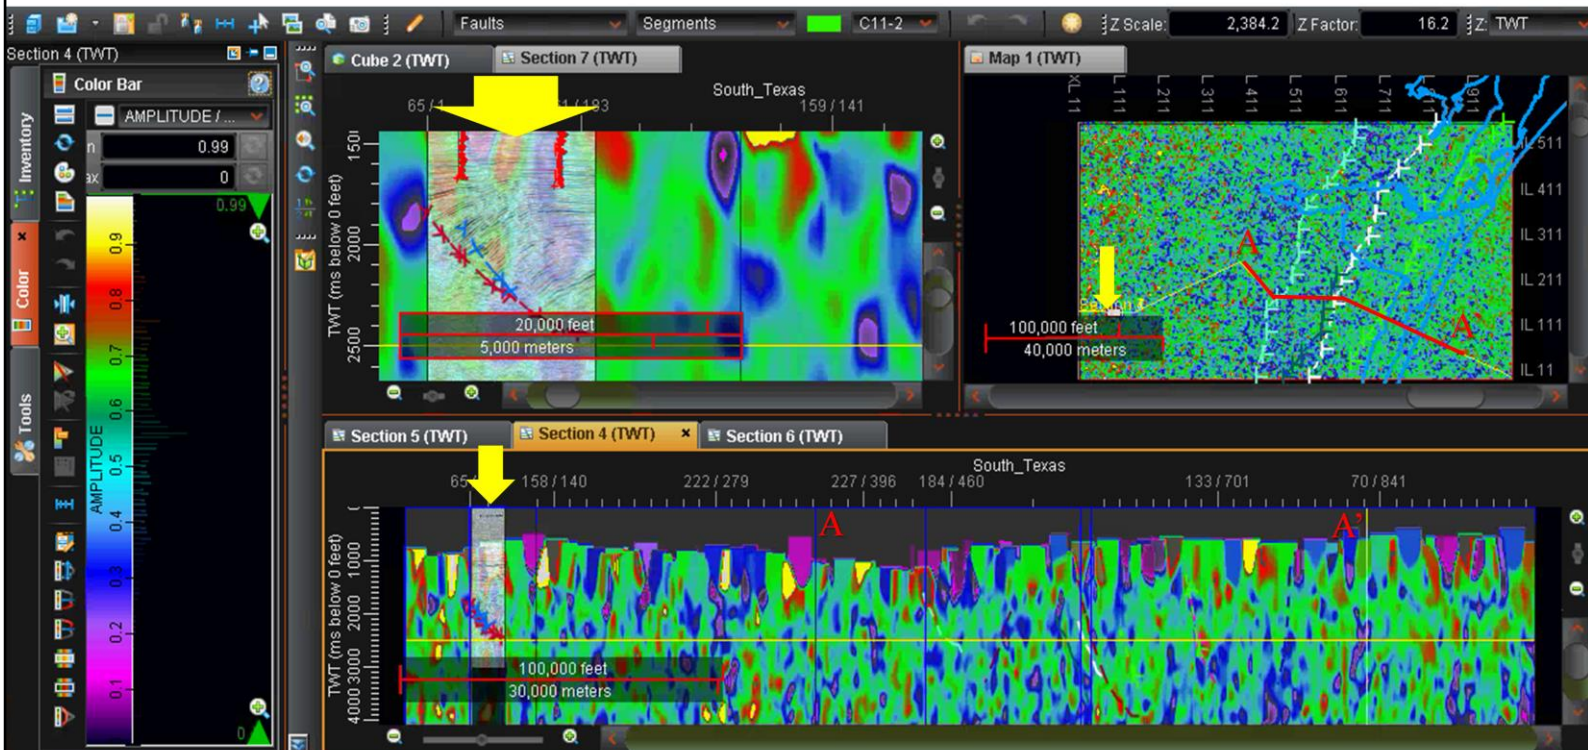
Faults Segments C11-2 Z Scale: 2,384.2 Z Factor: 16.2 Z: TWT

Section 4 (TWT)

Color Bar

AMPLITUDE / ...

n 0.99

ax 0

0.99

0.9 0.8 0.7 0.6 0.5 0.4 0.3 0.2 0.1

AMPLITUDE

0

Inventory

Color

Tools

Cube 2 (TWT) Section 7 (TWT)

South_Texas

65 / 1 1 / 183 159 / 141

TWT (ms below 0 feet)

1500 2000 2500

20,000 feet

5,000 meters

Map 1 (TWT)

XL 11 L 111 L 211 L 311 L 411 L 511 L 611 L 711 L 811 L 911

IL 511 IL 411 IL 311 IL 211 IL 111 IL 11

A A'

100,000 feet

40,000 meters

Section 5 (TWT) Section 4 (TWT) Section 6 (TWT)

South_Texas

65 158 / 140 222 / 279 227 / 396 184 / 460 133 / 701 70 / 841

A A'

TWT (ms below 0 feet)

0 1000 2000 3000 4000

100,000 feet

30,000 meters